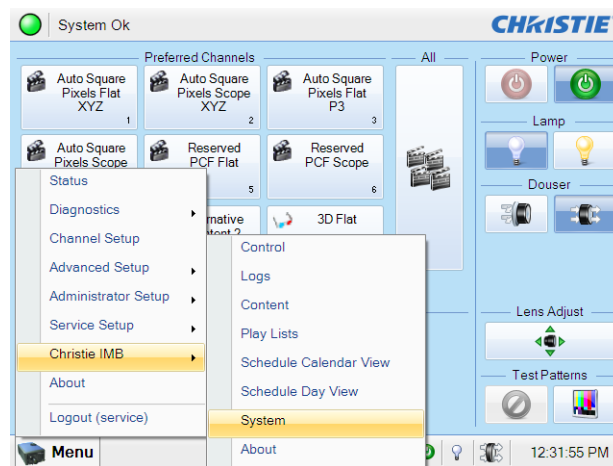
System Ok

CHRISTIE

Preferred Channels

All

Power

Auto Square Pixels Flat XYZ 1

Auto Square Pixels Scope XYZ 2

Auto Square Pixels Flat P3 3

Lamp

Auto Square Pixels Scope

Reserved PCF Flat 5

Reserved PCF Scope 6

Douser

rnative ntent 2

3D Flat

Status

Diagnostics

Channel Setup

Advanced Setup

Administrator Setup

Service Setup

Christie IMB

About

Logout (service)

Control

Logs

Content

Play Lists

Schedule Calendar View

Schedule Day View

System

About

Lens Adjust

Test Patterns

Menu

12:31:55 PM